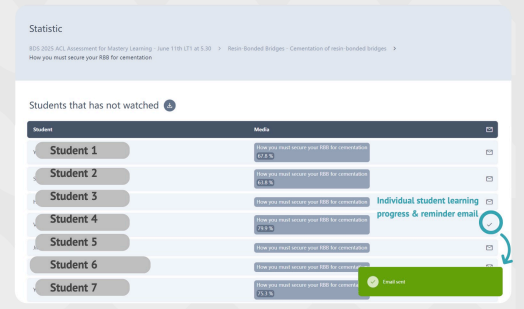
Statistic

BDS 2025 ACL Assessment for Mastery Learning - June 11th LT1 at 5.30 > Resin-Bonded Bridges - Cementation of resin-bonded bridges >
How you must secure your RBB for cementation

Students that has not watched

| Student | Media | |
|---|---|---|
| Student 1 | How you must secure your RBB for cementation 67.8 % | |
| Student 2 | How you must secure your RBB for cementation 61.8 % | |
| Student 3 | How you must secure your RBB for cementation | |
| Student 4 | How you must secure your RBB for cementation 79.6 % | |
| Student 5 | How you must secure your RBB for cementation | |
| Student 6 | How you must secure your RBB for cementation | |
| Student 7 | How you must secure your RBB for cementation 75.3 % | |

Individual student learning progress & reminder email

Email sent